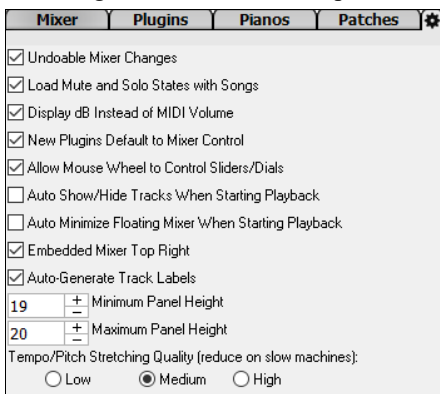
Mixer | Plugins | Pianos | Patches

☑ Undoable Mixer Changes
☑ Load Mute and Solo States with Songs
☑ Display dB Instead of MIDI Volume
☑ New Plugins Default to Mixer Control
☑ Allow Mouse Wheel to Control Sliders/Dials
☐ Auto Show/Hide Tracks When Starting Playback
☐ Auto Minimize Floating Mixer When Starting Playback
☑ Embedded Mixer Top Right
☑ Auto-Generate Track Labels

19 + − Minimum Panel Height
20 + − Maximum Panel Height

Tempo/Pitch Stretching Quality (reduce on slow machines):
○ Low ◉ Medium ○ High